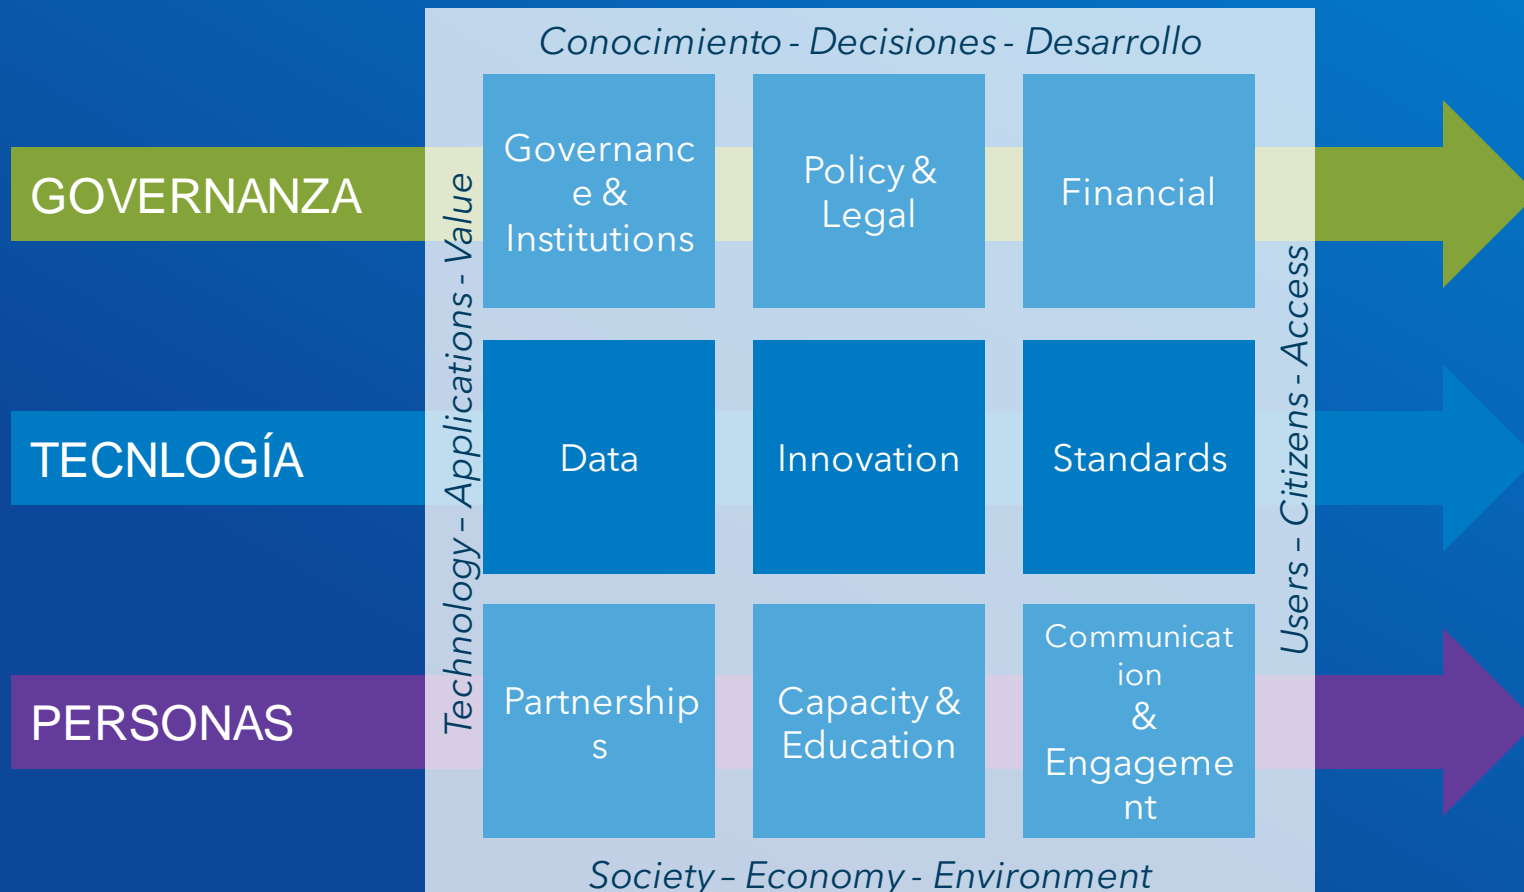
Conocimiento - Decisiones - Desarrollo

GOVERNANZA

TECNLOGÍA

PERSONAS

Technology – Applications - Value

Governance & Institutions

Policy & Legal

Financial

Data

Innovation

Standards

Partnerships

Capacity & Education

Communication & Engagement

Users – Citizens - Access

Society – Economy - Environment